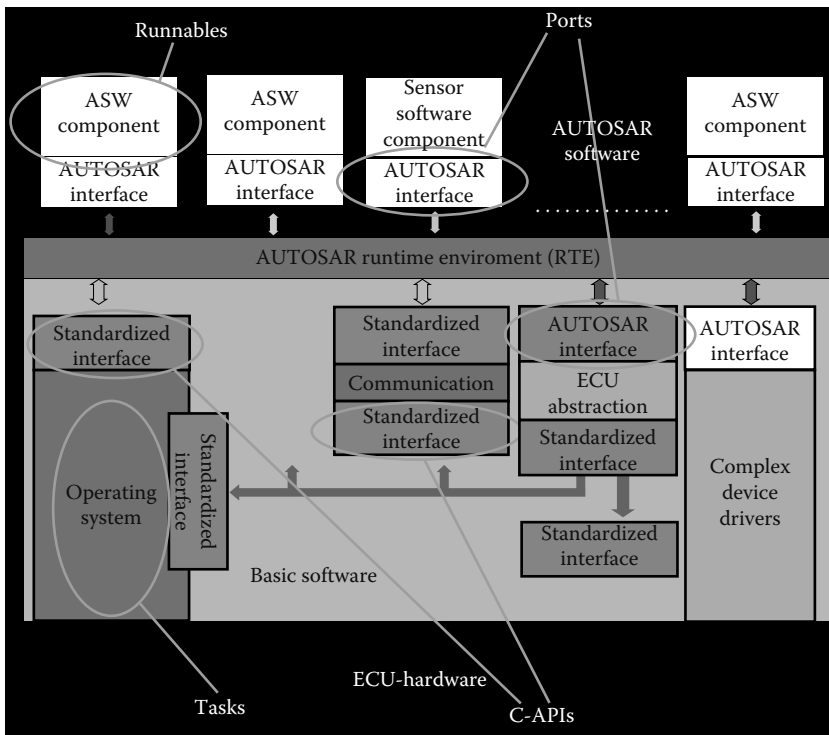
Runnables

Ports

ASW component

AUTOSAR interface

ASW component

AUTOSAR interface

Sensor software component

AUTOSAR interface

AUTOSAR software

ASW component

AUTOSAR interface

. . . . . . . . . . . .

AUTOSAR runtime enviroment (RTE)

Standardized interface

Operating system

Standardized interface

Standardized interface

Communication

Standardized interface

AUTOSAR interface

ECU abstraction

Standardized interface

Standardized interface

AUTOSAR interface

Complex device drivers

Basic software

ECU-hardware

Tasks

C-APIs